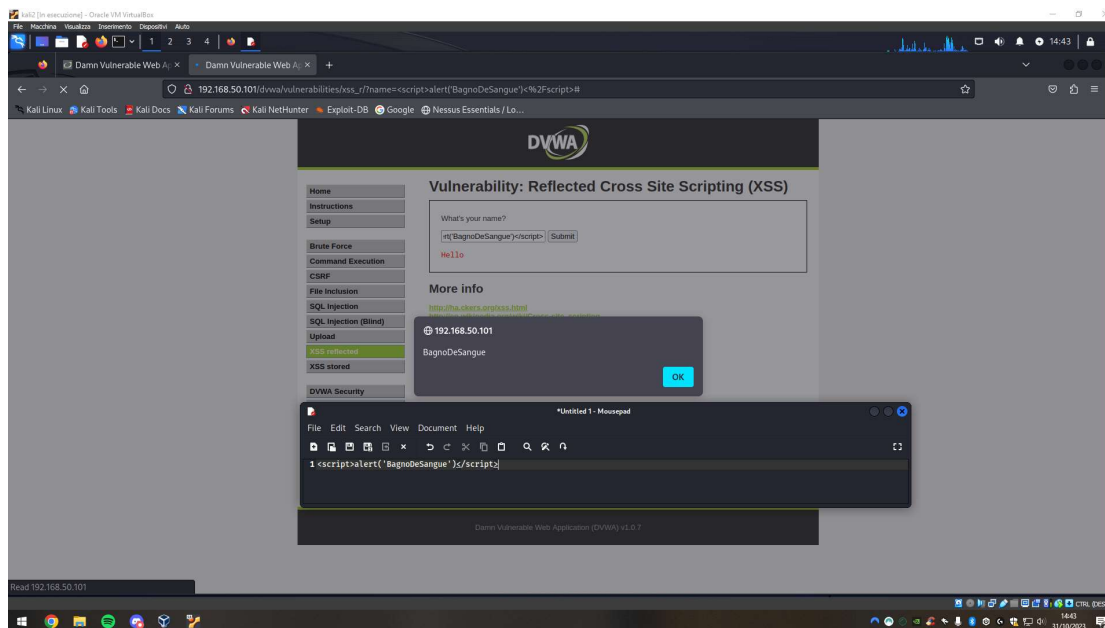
kali2 [In esecuzione] - Oracle VM VirtualBox
File Macchina Visualizza Inserimento Dispositivi Aiuto
1 2 3 4
14:43
Damn Vulnerable Web Ap ×
Damn Vulnerable Web Ap ×
+
192.168.50.101/dvwa/vulnerabilities/xss_r/?name=<script>alert('BagnoDeSangue')<%2Fscript>#
Kali Linux Kali Tools Kali Docs Kali Forums Kali NetHunter Exploit-DB Google Nessus Essentials / Lo...

DVWA

Home
Instructions
Setup
Brute Force
Command Execution
CSRF
File Inclusion
SQL Injection
SQL Injection (Blind)
Upload
XSS reflected
XSS stored
DVWA Security

Vulnerability: Reflected Cross Site Scripting (XSS)

What's your name?
rt('BagnoDeSangue')</script> Submit
Hello

More info
http://ha.ckers.org/xss.html
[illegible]

192.168.50.101
BagnoDeSangue
OK

*Untitled 1 - Mousepad
File Edit Search View Document Help
1 <script>alert('BagnoDeSangue')</script>

Damn Vulnerable Web Application (DVWA) v1.0.7

Read 192.168.50.101

CTRL (DES
14:43
31/10/2023